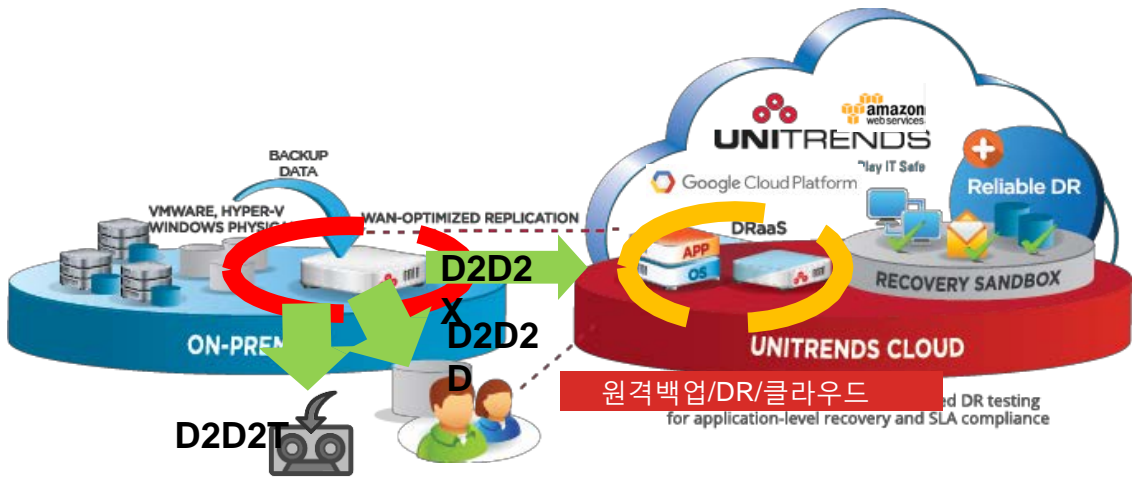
BACKUP DATA

VMWARE, HYPER-V WINDOWS PHYSIC

WAN-OPTIMIZED REPLICATION

amazon web services

UNITRENDS

Play IT Safe

Google Cloud Platform

Reliable DR

DRaaS

APP

OS

RECOVERY SANDBOX

D2D2X

D2D2D

ON-PRE

UNITRENDS CLOUD

원격백업/DR/클라우드

ed DR testing for application-level recovery and SLA compliance

D2D2T